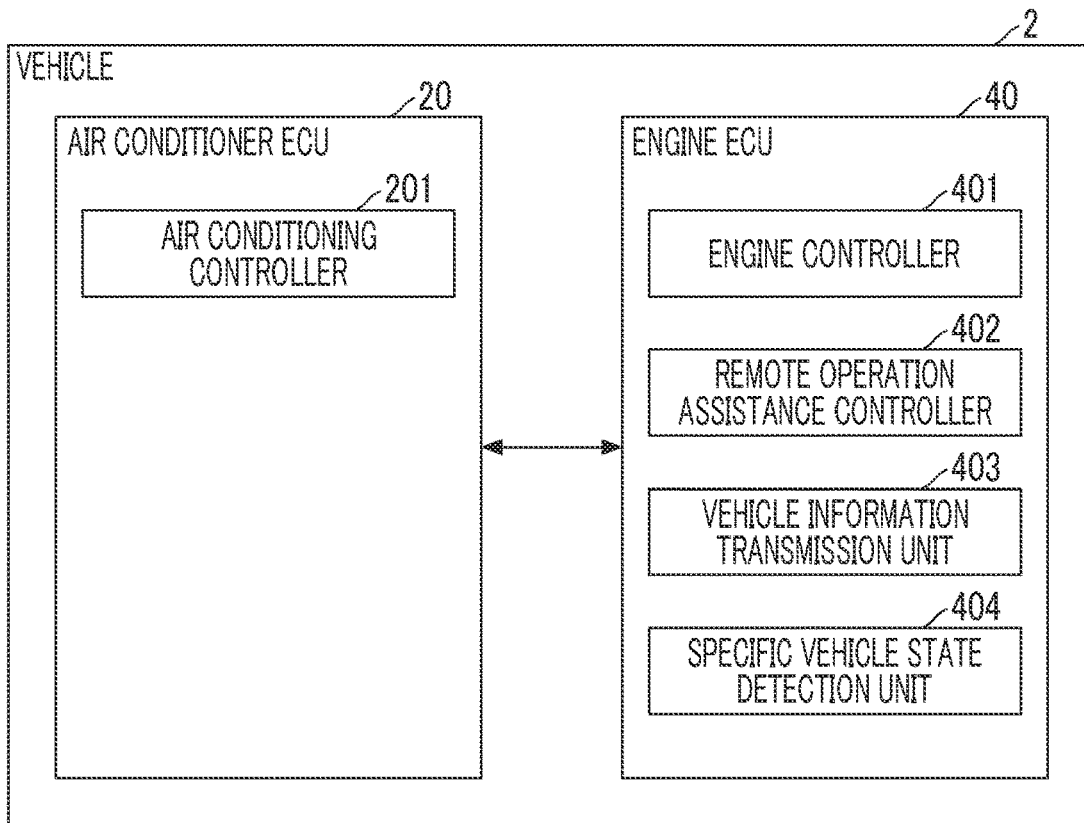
2
VEHICLE
20
AIR CONDITIONER ECU
201
AIR CONDITIONING CONTROLLER
40
ENGINE ECU
401
ENGINE CONTROLLER
402
REMOTE OPERATION ASSISTANCE CONTROLLER
403
VEHICLE INFORMATION TRANSMISSION UNIT
404
SPECIFIC VEHICLE STATE DETECTION UNIT